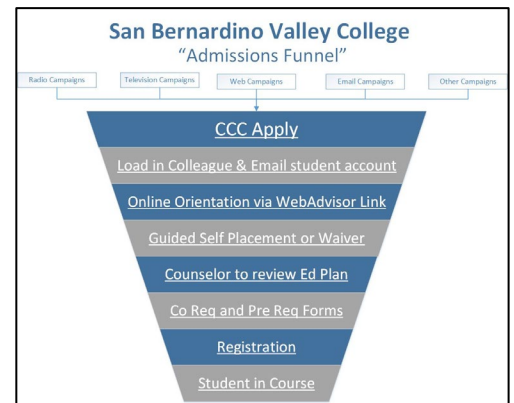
San Bernardino Valley College
“Admissions Funnel”

Radio Campaigns
Television Campaigns
Web Campaigns
Email Campaigns
Other Campaigns

CCC Apply
Load in Colleague & Email student account
Online Orientation via WebAdvisor Link
Guided Self Placement or Waiver
Counselor to review Ed Plan
Co Req and Pre Req Forms
Registration
Student in Course